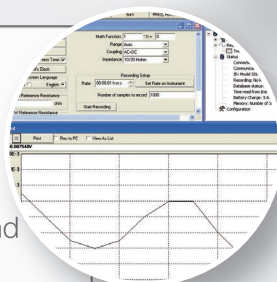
Math Function
Range Auto
Coupling AC+DC
Impedance 10.00 Mohm
Recording Setup
Rate 00:00:01 hh:mm:ss Set Rate on Instrument
Number of samples to record 1000
Start Recording
Time Sync
Clock
Screen Language
English
Reference Resistance
Reference Resistance
Print
Rec to PC
View As List
Status
Connects
Communica
ID: Model 10
Recording: No
Database status
Time read from
Battery charge: 3.4
Memory: Number of S
Configuration
.087540V
d